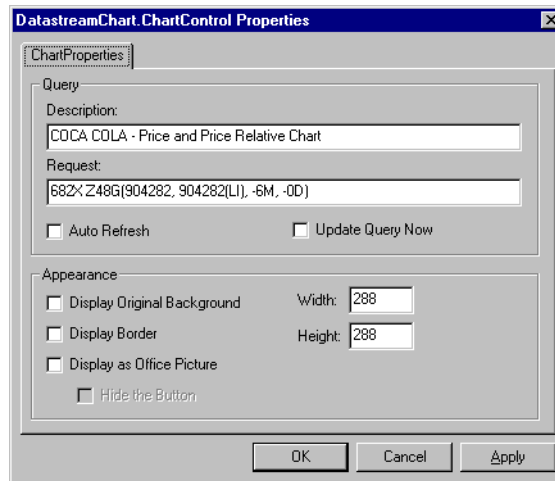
DatastreamChart.ChartControl Properties

ChartProperties

Query

Description:

COCA COLA - Price and Price Relative Chart

Request:

682X Z48G(904282, 904282(LI), -6M, -0D)

Auto Refresh

Update Query Now

Appearance

Display Original Background

Width: 288

Display Border

Height: 288

Display as Office Picture

Hide the Button

OK

Cancel

Apply